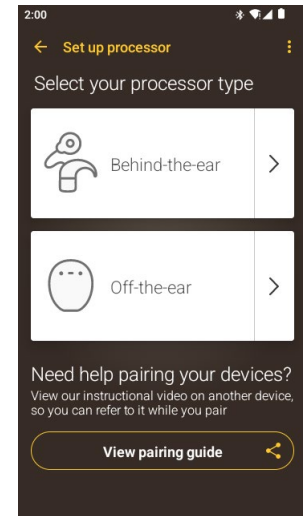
2:00

Set up processor

Select your processor type

Behind-the-ear

Off-the-ear

Need help pairing your devices?
View our instructional video on another device, so you can refer to it while you pair

View pairing guide